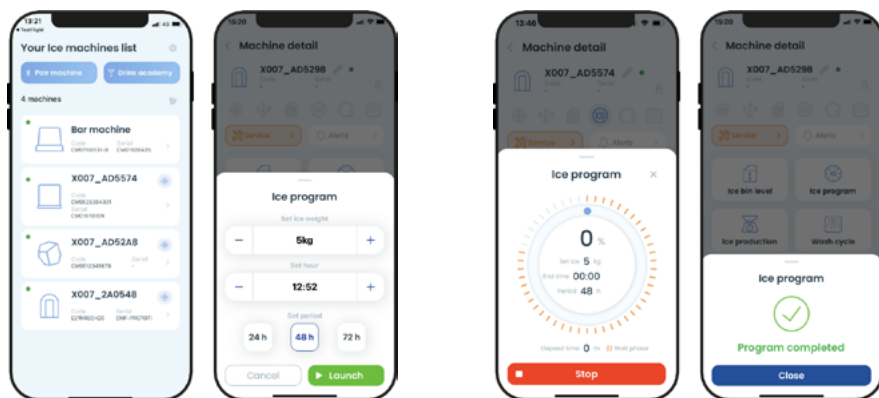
13:21

Your Ice machines list

Pair machine

Brema academy

4 machines

Bar machine

Code CM0700131-0 Serial CM0100545

X007_AD5574

Code CM0023384301 Serial CM0101606

X007_AD52A8

Code CM0123456789

X007_2A0548

Code 02969DD-020 Serial CMF-YHO7987

15:20

Machine detail

X007_AD5298

Service

Alerts

Ice program

Set ice weight

5kg

Set hour

12:52

Set period

24 h

48 h

72 h

Cancel

Launch

13:46

Machine detail

X007_AD5574

Service

Alerts

Ice program

0 %

Set ice 5 kg

End time 00:00

Period 48 h

Elapsed time 0 m

Wait phase

Stop

15:20

Machine detail

X007_AD5298

Service

Alerts

Ice bin level

Ice program

Ice production

Wash cycle

Ice program

Program completed

Close